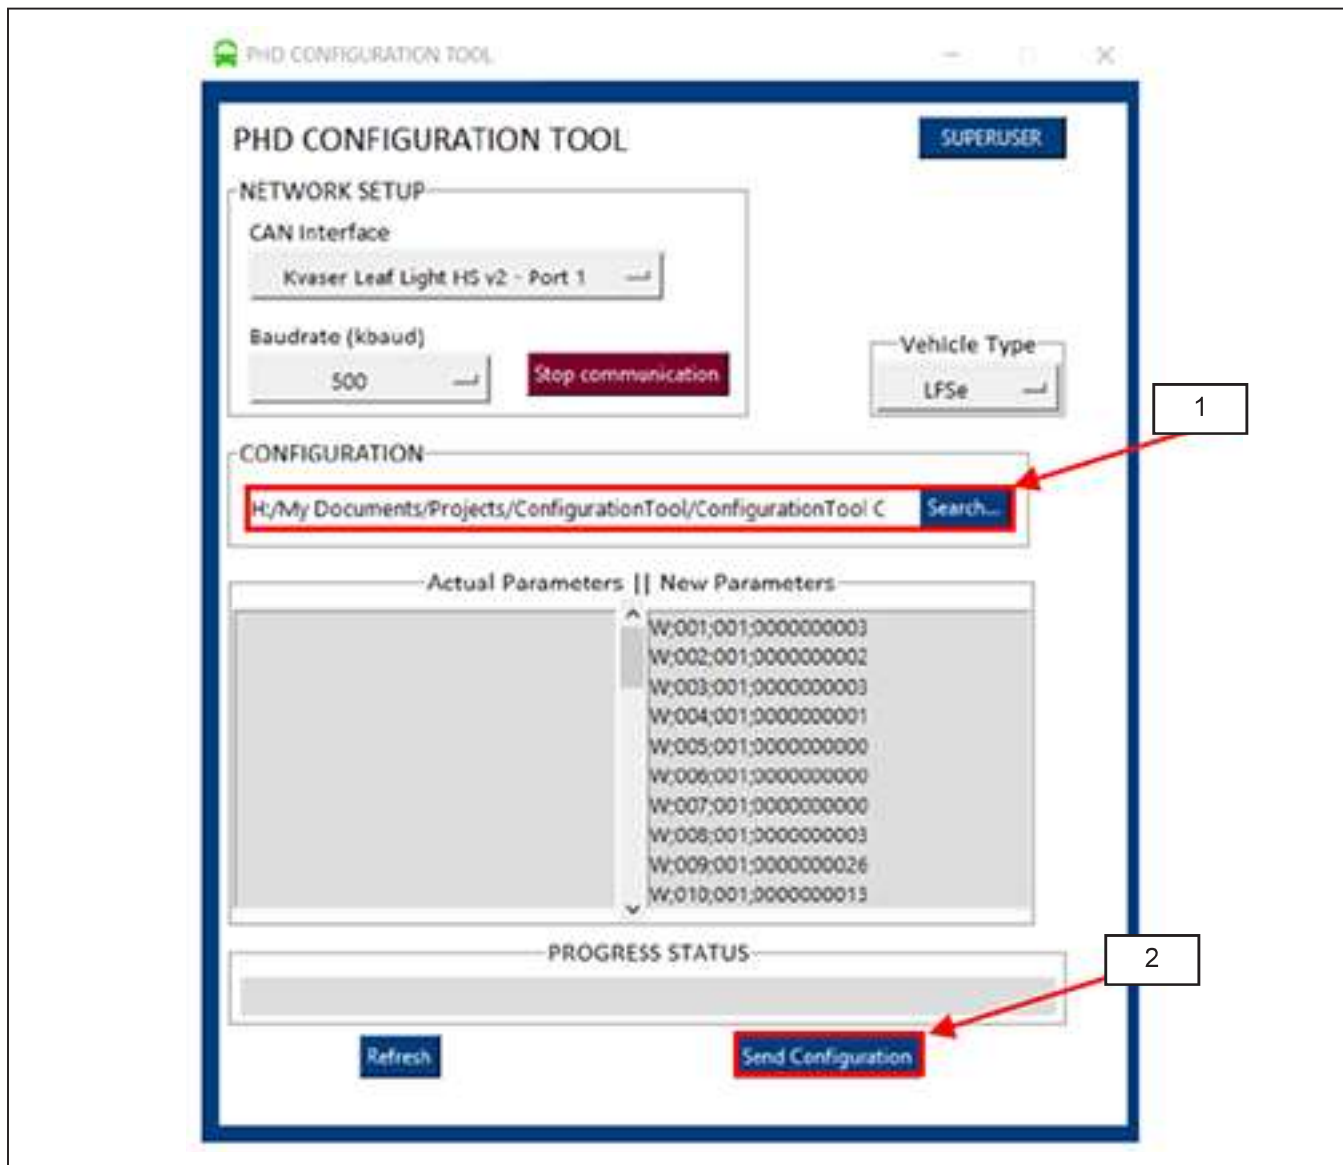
PHD CONFIGURATION TOOL

PHD CONFIGURATION TOOL

SUPERUSER

NETWORK SETUP

CAN Interface

Kvaser Leaf Light HS v2 - Port 1

Baudrate (kbaud)

500

Stop communication

Vehicle Type

LFSe

1

CONFIGURATION

H:/My Documents/Projects/ConfigurationTool/ConfigurationTool C

Search...

Actual Parameters || New Parameters

W;001;001;0000000003
W;002;001;0000000002
W;003;001;0000000003
W;004;001;0000000001
W;005;001;0000000000
W;006;001;0000000000
W;007;001;0000000000
W;008;001;0000000003
W;009;001;0000000026
W;010;001;0000000013

PROGRESS STATUS

2

Refresh

Send Configuration